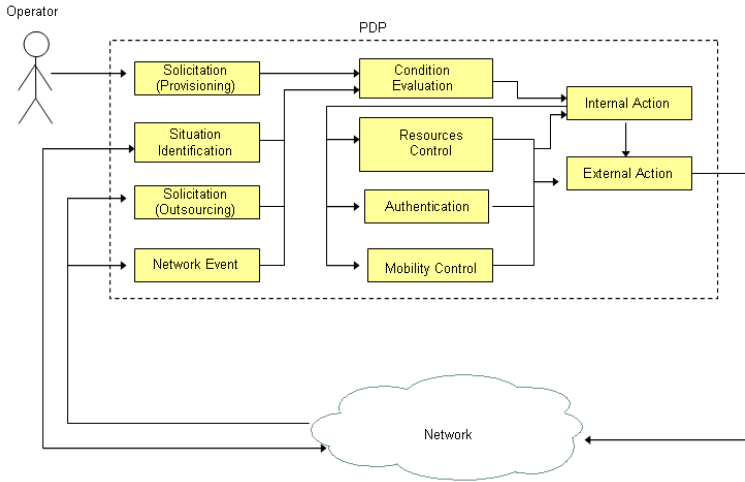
Operator

PDP

Solicitation (Provisioning)

Condition Evaluation

Internal Action

Situation Identification

Resources Control

External Action

Solicitation (Outsourcing)

Authentication

Network Event

Mobility Control

Network